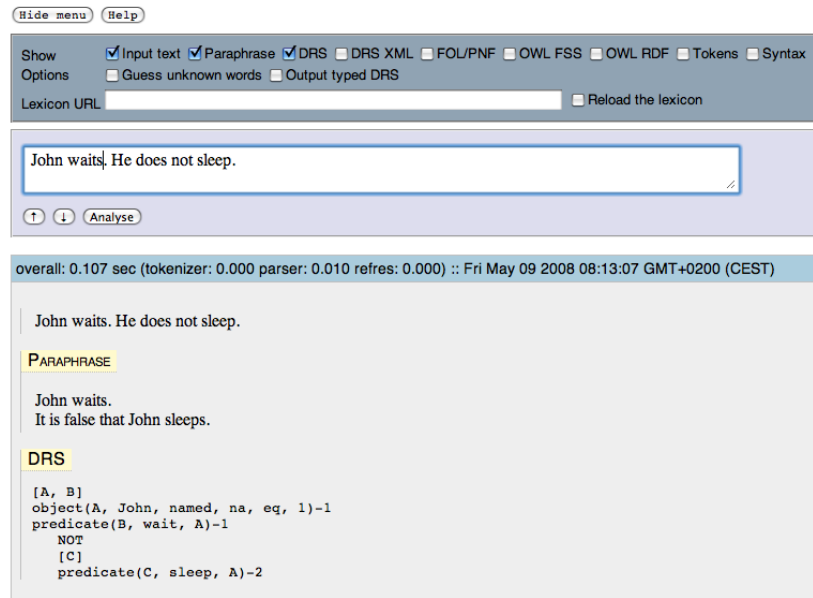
Hide menu Help

Show Options
Input text Paraphrase DRS DRS XML FOL/PNF OWL FSS OWL RDF Tokens Syntax
Guess unknown words Output typed DRS

Lexicon URL
Reload the lexicon

John waits. He does not sleep.

↑ ↓ Analyse

overall: 0.107 sec (tokenizer: 0.000 parser: 0.010 refres: 0.000) :: Fri May 09 2008 08:13:07 GMT+0200 (CEST)

John waits. He does not sleep.

PARAPHRASE

John waits.
It is false that John sleeps.

DRS

[A, B]
object(A, John, named, na, eq, 1)-1
predicate(B, wait, A)-1
NOT
[C]
predicate(C, sleep, A)-2